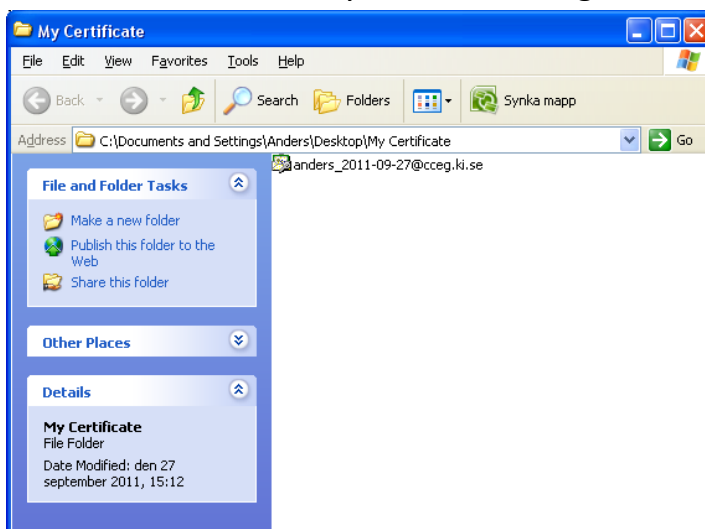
My Certificate

File Edit View Favorites Tools Help

Back Search Folders Synka mapp

Address C:\Documents and Settings\Anders\Desktop\My Certificate Go

anders_2011-09-27@cceg.ki.se

File and Folder Tasks

Make a new folder

Publish this folder to the Web

Share this folder

Other Places

Details

My Certificate
File Folder

Date Modified: den 27 september 2011, 15:12